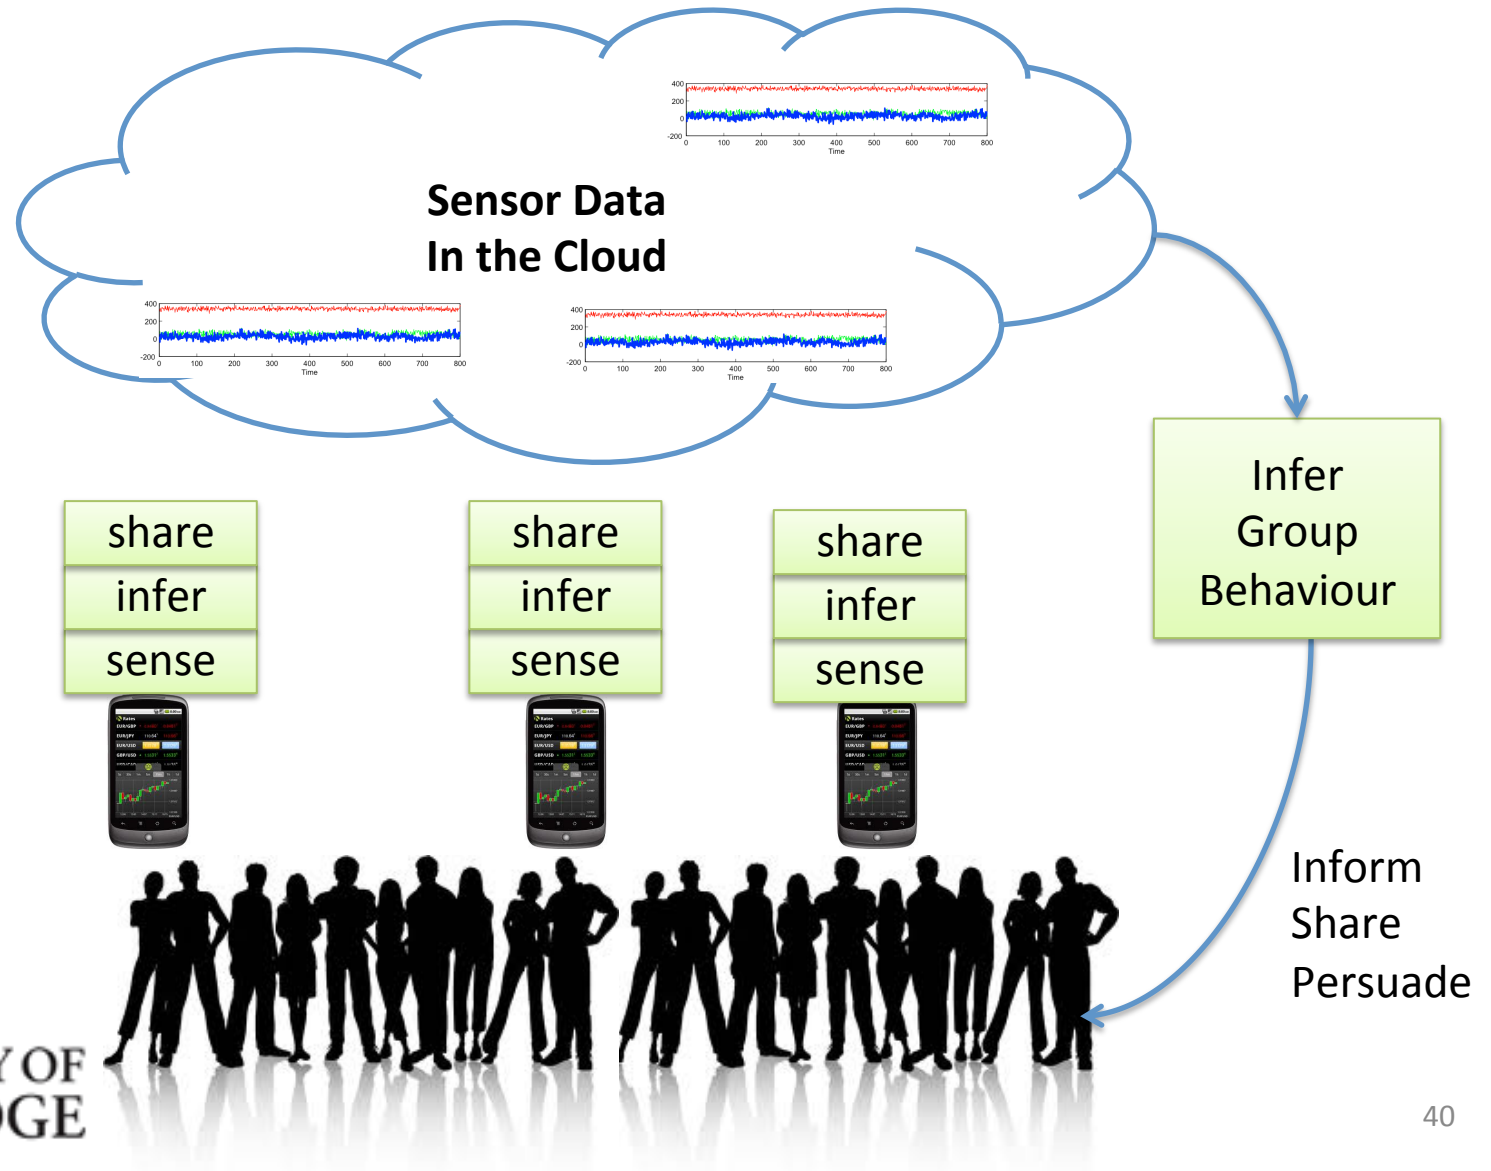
400
200
0
-200
0 100 200 300 400 500 600 700 800
Time

Sensor Data
In the Cloud

400
200
0
-200
0 100 200 300 400 500 600 700 800
Time

400
200
0
-200
0 100 200 300 400 500 600 700 800
Time

Infer
Group
Behaviour

share
infer
sense

share
infer
sense

share
infer
sense

Inform
Share
Persuade

Y OF
GE

40